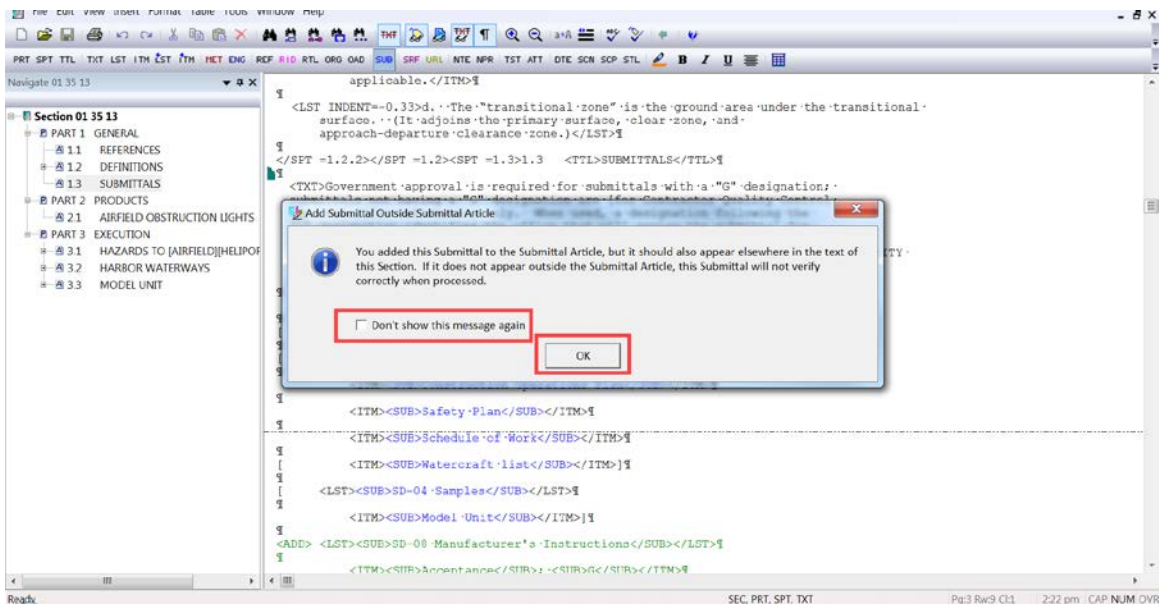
File Edit View Insert Format Table Tools Window Help

PRT SPT TTL TXT LST ITM ĽST ȊTM HCT ENG REF RID RTL ORG OAD SUB SRF URL NTE NPR TST ATT DTE SCN SCP STL B I U

Navigate 01 35 13

Section 01 35 13
PART 1 GENERAL
1.1 REFERENCES
1.2 DEFINITIONS
1.3 SUBMITTALS
PART 2 PRODUCTS
2.1 AIRFIELD OBSTRUCTION LIGHTS
PART 3 EXECUTION
3.1 HAZARDS TO [AIRFIELD][HELIPOR
3.2 HARBOR WATERWAYS
3.3 MODEL UNIT

applicable.</ITM>¶
¶
<LST INDENT=-0.33>d. The "transitional zone" is the ground area under the transitional surface. (It adjoins the primary surface, clear zone, and approach-departure clearance zone.)</LST>¶
¶
</SPT =1.2.2></SPT =1.2><SPT =1.3>1.3 <TTL>SUBMITTALS</TTL>¶
¶
<TXT>Government approval is required for submittals with a "G" designation;

Add Submittal Outside Submittal Article

You added this Submittal to the Submittal Article, but it should also appear elsewhere in the text of this Section. If it does not appear outside the Submittal Article, this Submittal will not verify correctly when processed.

Don't show this message again

OK

<ITM><SUB>Safety Plan</SUB></ITM>¶
¶
<ITM><SUB>Schedule of Work</SUB></ITM>¶
¶
<ITM><SUB>Watercraft list</SUB></ITM>]¶
¶
<LST><SUB>SD-04 Samples</SUB></LST>¶
¶
<ITM><SUB>Model Unit</SUB></ITM>]¶
¶
<ADD> <LST><SUB>SD-08 Manufacturer's Instructions</SUB></LST>¶
¶
<ITM><SUB>Acceptance</SUB>; <SUB>G</SUB></ITM>¶

Ready
SEC, PRT, SPT, TXT
Pg:3 Rw:9 Cl:1
2:22 pm CAP NUM OVR